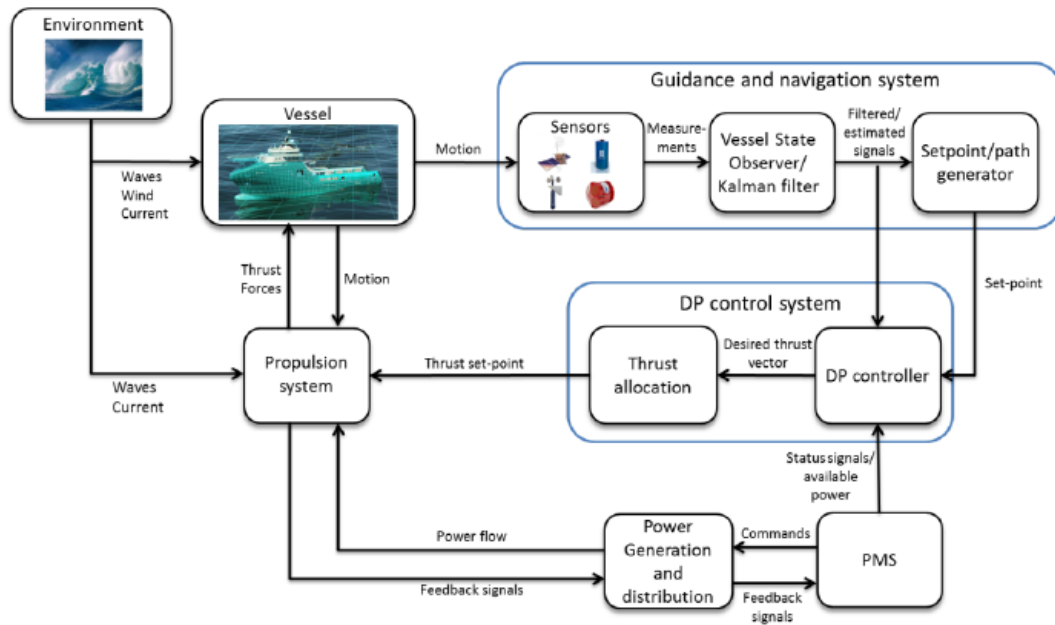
Environment

Vessel

Waves
Wind
Current

Motion

Guidance and navigation system

Sensors

Measurements

Vessel State Observer/ Kalman filter

Filtered/ estimated signals

Setpoint/path generator

Thrust Forces

Motion

DP control system

Set-point

Propulsion system

Thrust set-point

Thrust allocation

Desired thrust vector

DP controller

Waves
Current

Status signals/ available power

Power flow

Power Generation and distribution

Commands

PMS

Feedback signals

Feedback signals